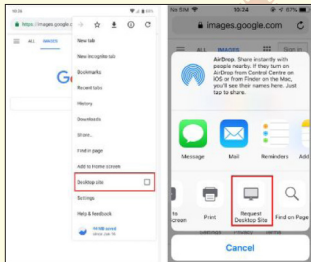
10:34
https://images.google.c
ALL IMAGES
G
New tab
New incognito tab
Bookmarks
Recent tabs
History
Downloads
Share...
Find in page
Add to Home screen
Desktop site
Settings
Help & feedback

No SIM 10:34 87%
images.google.com
ALL IMAGES Sign in
AirDrop. Share instantly with people nearby. If they turn on AirDrop from Control Centre on iOS or from Finder on the Mac, you'll see their names here. Just tap to share.
Message
Mail
Reminders
Add
Print
Request Desktop Site
Find on Page
Cancel